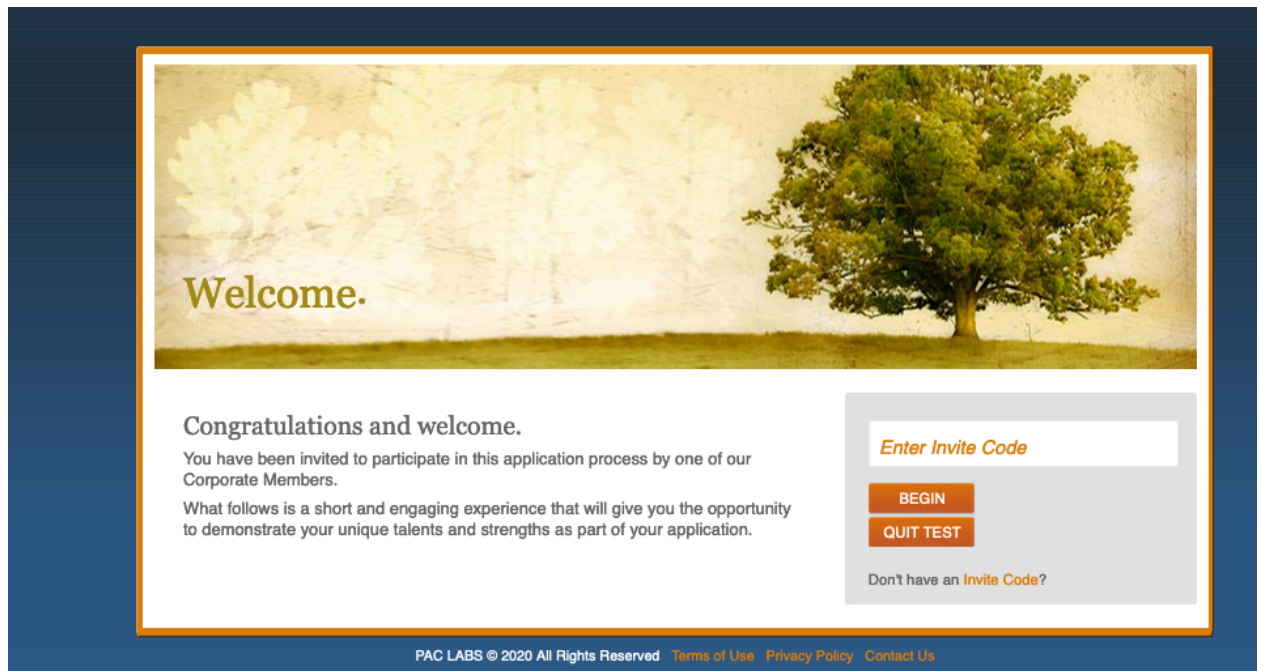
Welcome.

Congratulations and welcome.

You have been invited to participate in this application process by one of our Corporate Members.

What follows is a short and engaging experience that will give you the opportunity to demonstrate your unique talents and strengths as part of your application.

Enter Invite Code

BEGIN

QUIT TEST

Don't have an Invite Code?

PAC LABS © 2020 All Rights Reserved Terms of Use Privacy Policy Contact Us